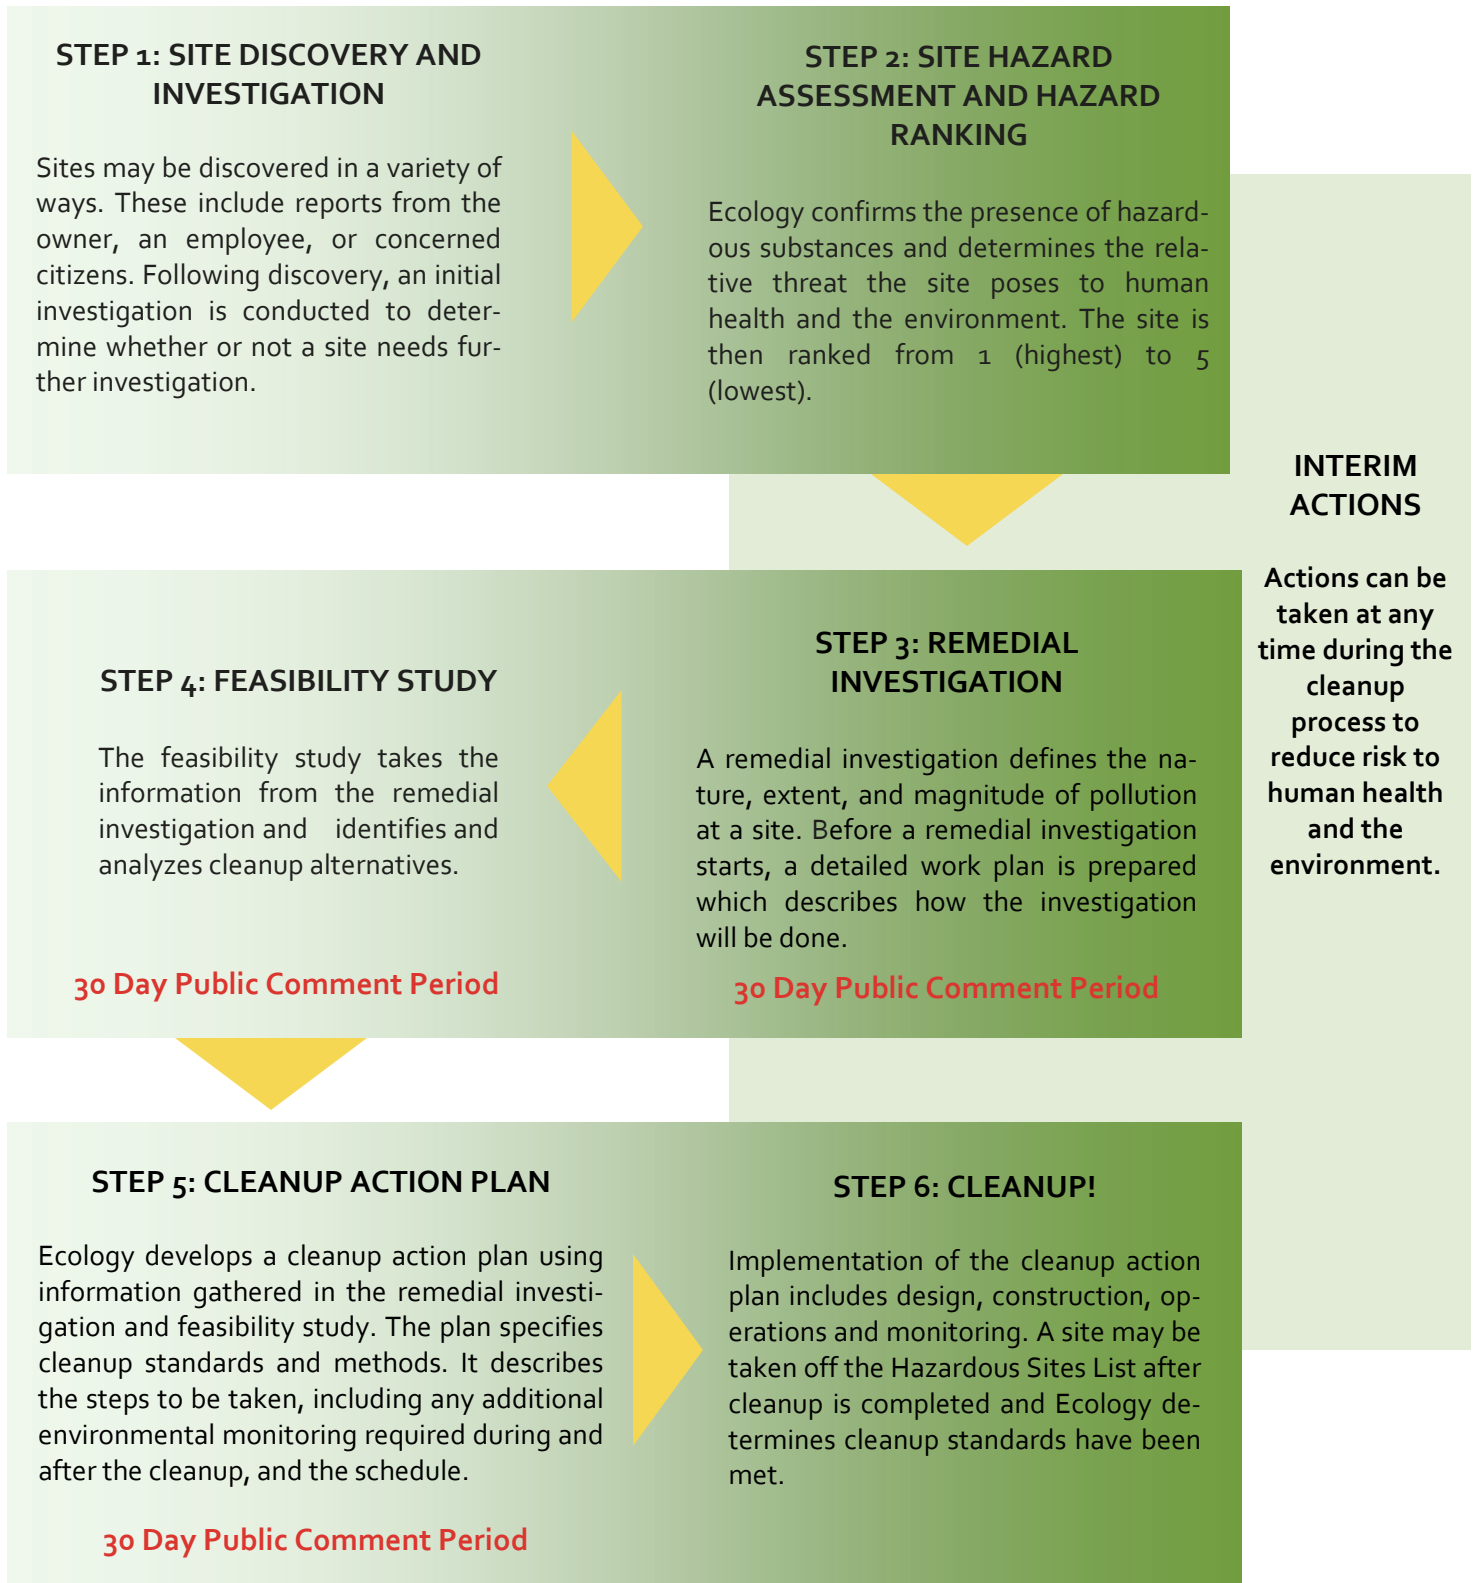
STEP 1: SITE DISCOVERY AND INVESTIGATION

Sites may be discovered in a variety of ways. These include reports from the owner, an employee, or concerned citizens. Following discovery, an initial investigation is conducted to determine whether or not a site needs further investigation.

STEP 2: SITE HAZARD ASSESSMENT AND HAZARD RANKING

Ecology confirms the presence of hazardous substances and determines the relative threat the site poses to human health and the environment. The site is then ranked from 1 (highest) to 5 (lowest).

INTERIM ACTIONS

Actions can be taken at any time during the cleanup process to reduce risk to human health and the environment.

STEP 4: FEASIBILITY STUDY

The feasibility study takes the information from the remedial investigation and identifies and analyzes cleanup alternatives.

30 Day Public Comment Period

STEP 3: REMEDIAL INVESTIGATION

A remedial investigation defines the nature, extent, and magnitude of pollution at a site. Before a remedial investigation starts, a detailed work plan is prepared which describes how the investigation will be done.

30 Day Public Comment Period

STEP 5: CLEANUP ACTION PLAN

Ecology develops a cleanup action plan using information gathered in the remedial investigation and feasibility study. The plan specifies cleanup standards and methods. It describes the steps to be taken, including any additional environmental monitoring required during and after the cleanup, and the schedule.

30 Day Public Comment Period

STEP 6: CLEANUP!

Implementation of the cleanup action plan includes design, construction, operations and monitoring. A site may be taken off the Hazardous Sites List after cleanup is completed and Ecology determines cleanup standards have been met.